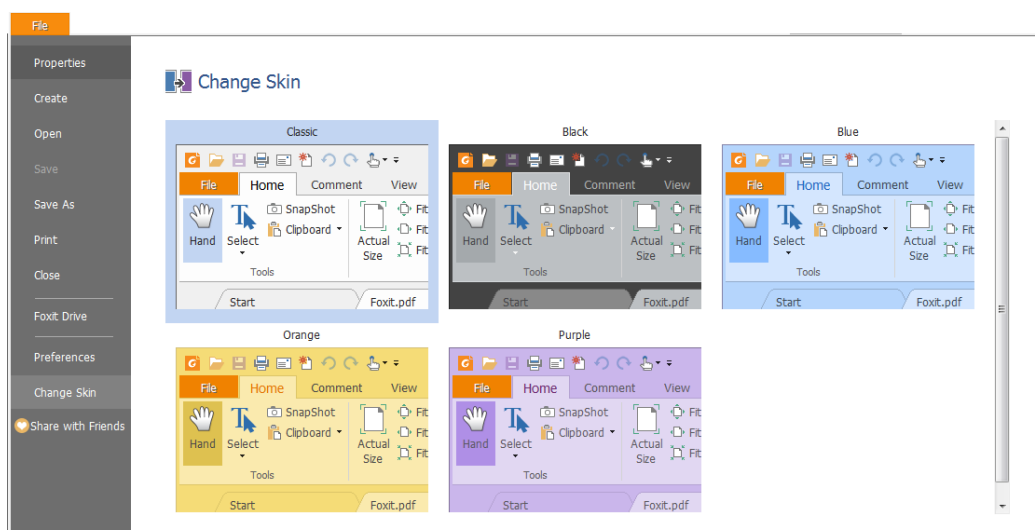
File

Properties
Create
Open
Save
Save As
Print
Close
Foxit Drive
Preferences
Change Skin
Share with Friends

Change Skin

Classic
File Home Comment View
Hand Select SnapShot Clipboard Actual Size Fit Fit Fit
Tools
Start Foxit.pdf

Black
File Home Comment View
Hand Select SnapShot Clipboard Actual Size Fit Fit Fit
Tools
Start Foxit.pdf

Blue
File Home Comment View
Hand Select SnapShot Clipboard Actual Size Fit Fit Fit
Tools
Start Foxit.pdf

Orange
File Home Comment View
Hand Select SnapShot Clipboard Actual Size Fit Fit Fit
Tools
Start Foxit.pdf

Purple
File Home Comment View
Hand Select SnapShot Clipboard Actual Size Fit Fit Fit
Tools
Start Foxit.pdf